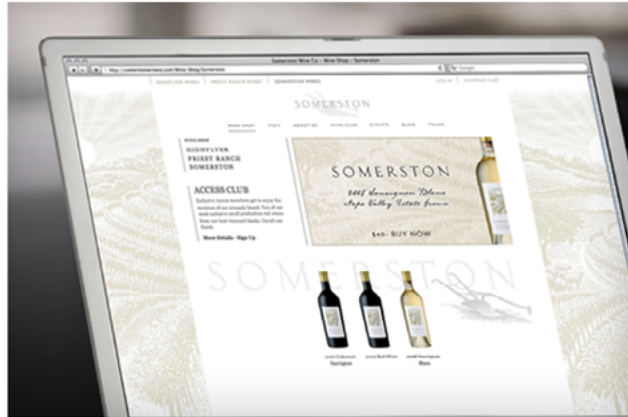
Somerston Wine Co. – Wine Shop – Somerston

http://somerstonwineco.com/Wine-Shop/Somerston

Google

HIGHFLYER WINES | PRIEST RANCH WINES | SOMERSTON WINES

LOG IN | SHOPPING CART

SOMERSTON

WINE SHOP | VISIT | ABOUT US | WINE CLUB | EVENTS | BLOG | TALKS

WINE SHOP
HIGHFLYER
PRIEST RANCH
SOMERSTON

ACCESS CLUB

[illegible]

More Details · Sign Up

SOMERSTON

2007 Sauvignon Blanc
Napa Valley Estate Grown

$40 · BUY NOW

SOMERSTON

2006 Cabernet Sauvignon

2006 Red Wine

2008 Sauvignon Blanc